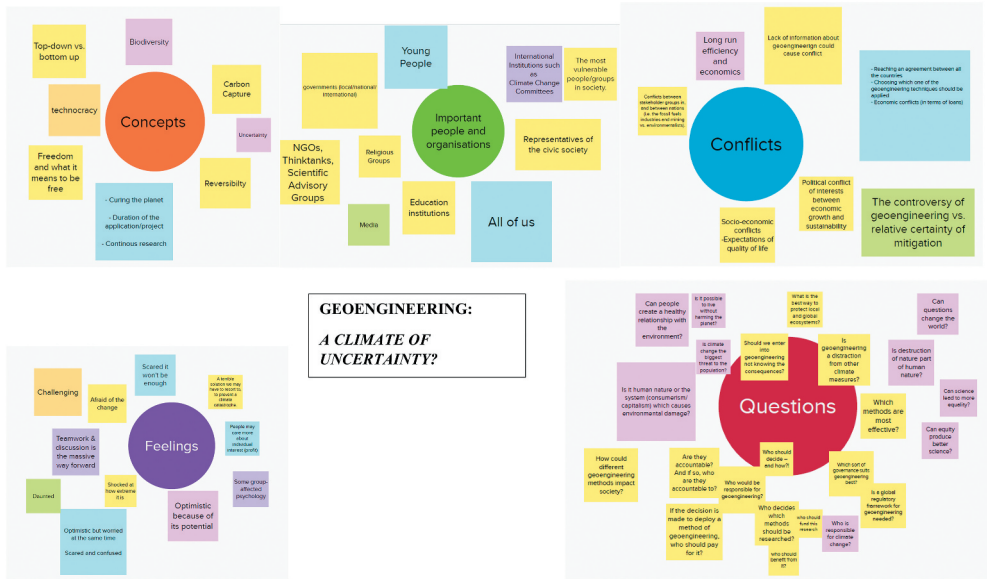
Top-down vs. bottom up

Biodiversity

technocracy

Concepts

Carbon Capture

Uncertainty

Freedom and what it means to be free

Reversibility

- Curing the planet
- Duration of the application/project
- Continous research

governments (local/national/ international)

Young People

International Institutions such as Climate Change Committees

The most vulnerable people/groups in society.

Important people and organisations

NGOs, Thinktanks, Scientific Advisory Groups

Religious Groups

Representatives of the civic society

Media

Education institutions

All of us

Long run efficiency and economics

Lack of information about geoengineeringn could cause conflict

- Reaching an agreement between all the countries
- Choosing which one of the geoengineering techniques should be applied
- Economic conflicts (in terms of loans)

Conflicts between stakeholder groups in and between nations (i.e. the fossil fuels industries and mining vs. environmentalists)

Conflicts

Political conflict of interests between economic growth and sustainability

Socio-economic conflicts
-Expectations of quality of life

The controversy of geoengineering vs. relative certainty of mitigation

GEOENGINEERING:
A CLIMATE OF UNCERTAINTY?

Challenging

Afraid of the change

Scared it won't be enough

A terrible solution we may have to resort to, to prevent a climate catastrophe

Teamwork & discussion is the massive way forward

Feelings

People may care more about individual interest (profit)

Some-group-affected psychology

Doomed

Shocked at how extreme it is

Optimistic because of its potential

Optimistic but worried at the same time
Scared and confused

Can people create a healthy relationship with the environment?

Is it possible to live without harming the planet?

What is the best way to protect local and global ecosystems?

Can questions change the world?

Is climate change the biggest threat to the population?

Should we enter into geoengineering not knowing the consequences?

Is geoengineering a distraction from other climate measures?

Is destruction of nature part of human nature?

Is it human nature or the system (consumerism/ capitalism) which causes environmental damage?

Questions

Which methods are most effective?

Can science lead to more equality?

Can equity produce better science?

How could different geoengineering methods impact society?

Are they accountable? And if so, who are they accountable to?

Who should decide – and how?!

Who would be responsible for geoengineering?

Which sort of governance suits geoengineering best?

Is a global regulatory framework for geoengineering needed?

If the decision is made to deploy a method of geoengineering, who should pay for it?

Who decides which methods should be researched?

Who should fund this research

Who is responsible for climate change?

Who should benefit from it?